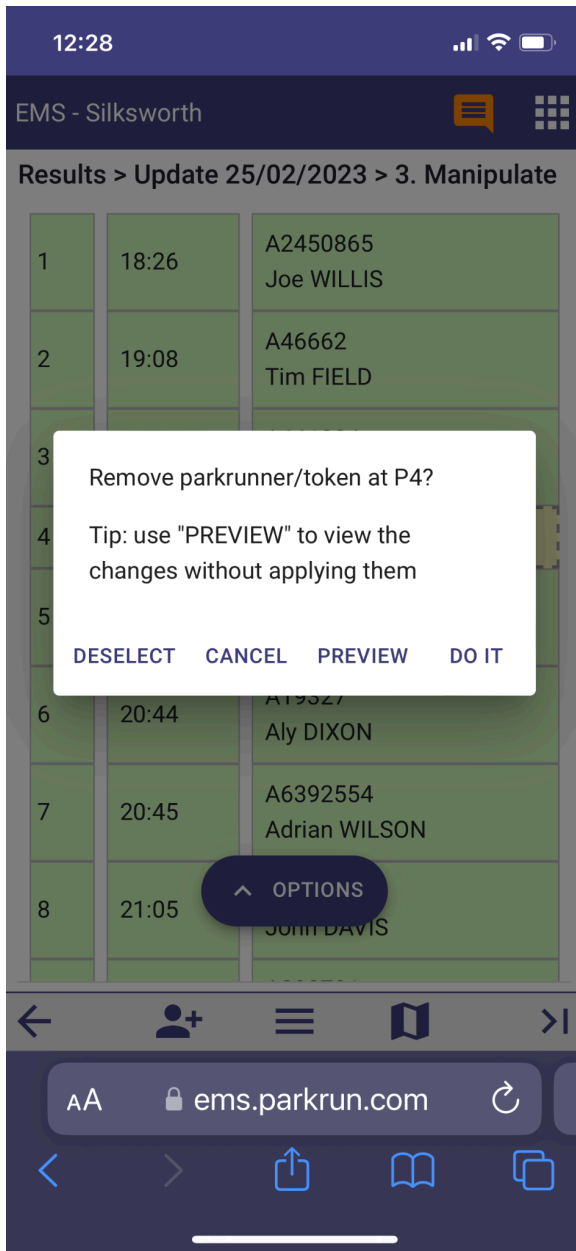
12:28

EMS - Silksworth

Results > Update 25/02/2023 > 3. Manipulate

| | | |
|---|---|---|
| 1 | 18:26 | A2450865 Joe WILLIS |
| 2 | 19:08 | A46662 Tim FIELD |
| 3 | | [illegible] |
| 4 | | |
| 5 | | |
| 6 | 20:44 | A19327 Aly DIXON |
| 7 | 20:45 | A6392554 Adrian WILSON |
| 8 | 21:05 | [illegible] John DAVIS |

Remove parkrunner/token at P4?

Tip: use "PREVIEW" to view the changes without applying them

DESELECT CANCEL PREVIEW DO IT

OPTIONS

AA ems.parkrun.com